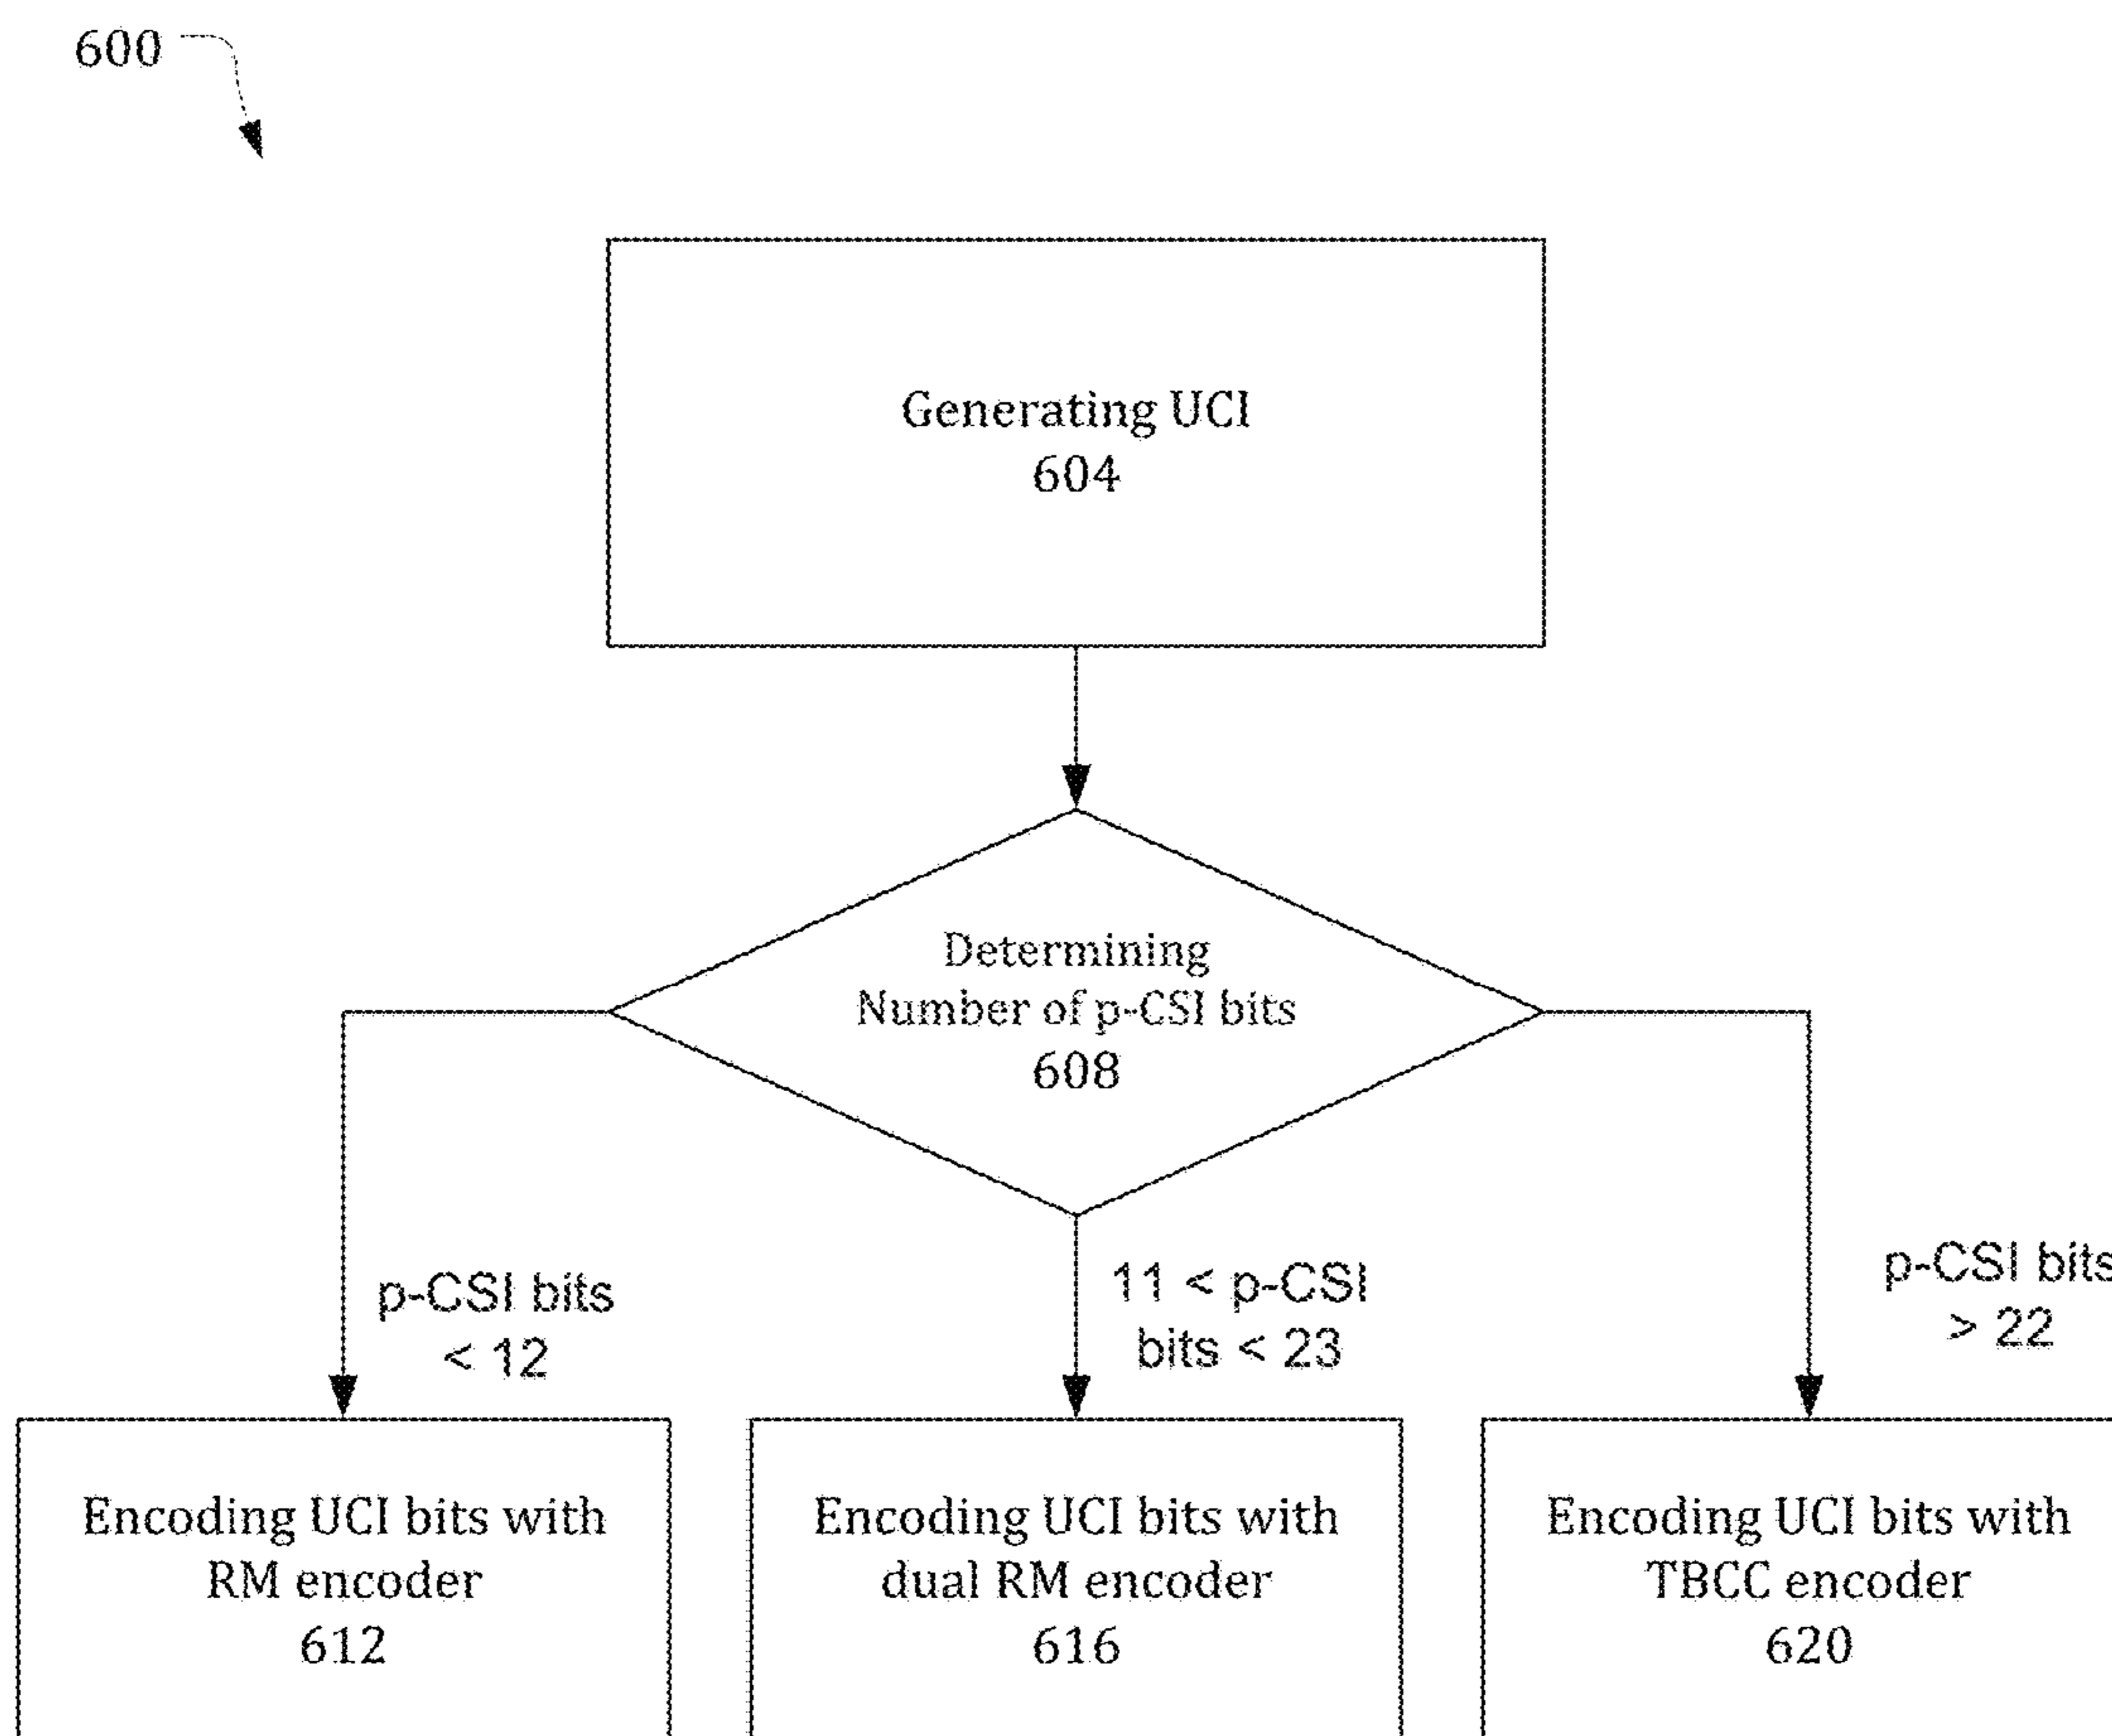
600

Generating UCI
604

Determining
Number of p-CSI bits
608

p-CSI bits
< 12

11 < p-CSI
bits < 23

p-CSI bits
> 22

Encoding UCI bits with
RM encoder
612

Encoding UCI bits with
dual RM encoder
616

Encoding UCI bits with
TBCC encoder
620